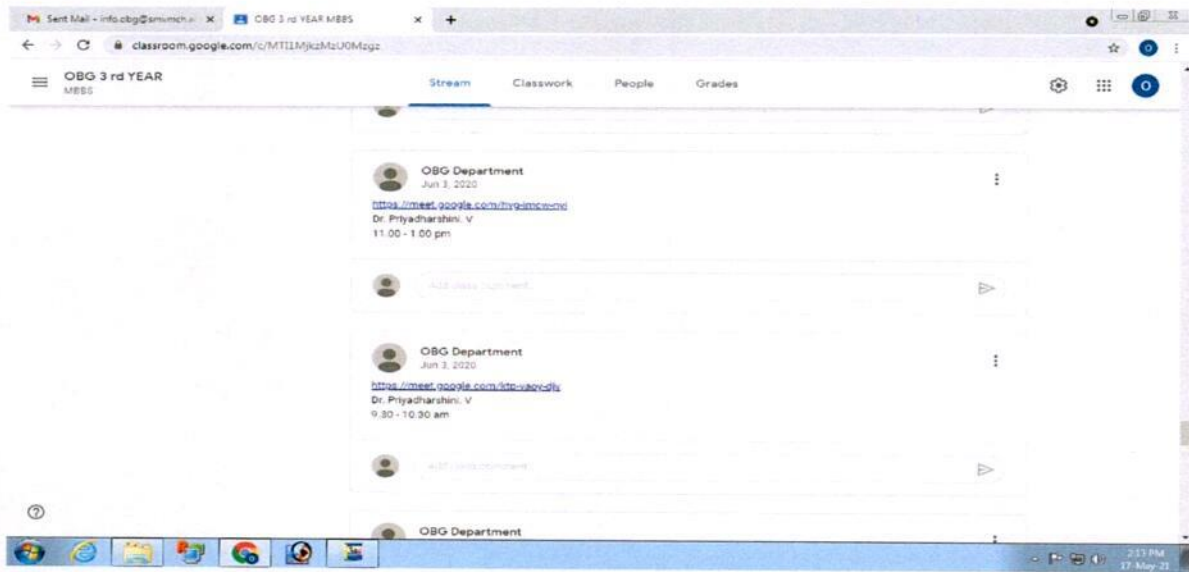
Sent Mail - info.obg@smimch... ×
OBG 3 rd YEAR MBBS ×
+

classroom.google.com/c/MTI1MjkzMzU0Mzgz

OBG 3 rd YEAR
MBBS

Stream
Classwork
People
Grades

OBG Department
Jun 3, 2020

https://meet.google.com/hyg-imcw-nvi
Dr. Priyadharshini. V
11.00 - 1.00 pm

Add class comment...

OBG Department
Jun 3, 2020

https://meet.google.com/ktp-vaoy-dly
Dr. Priyadharshini. V
9.30 - 10.30 am

Add class comment...

OBG Department

2:13 PM
17-May-21